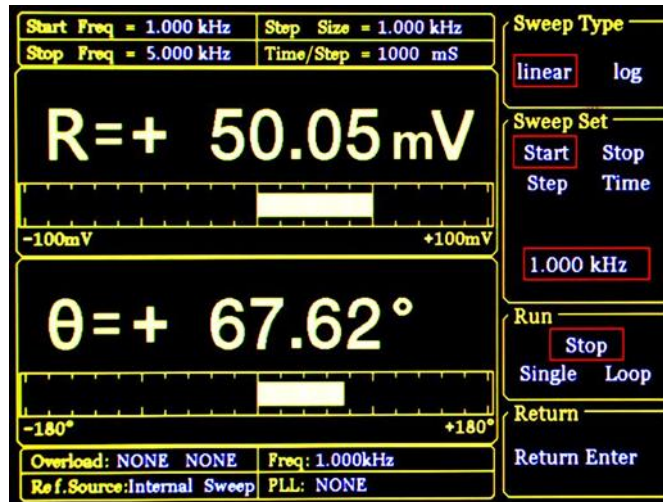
Start Freq = 1.000 kHz | Step Size = 1.000 kHz
Stop Freq = 5.000 kHz | Time/Step = 1000 mS

R=+ 50.05 mV

-100mV +100mV

θ=+ 67.62°

-180° +180°

Overload: NONE NONE | Freq: 1.000kHz
Ref.Source:Internal Sweep | PLL: NONE

Sweep Type
linear log

Sweep Set
Start Stop
Step Time

1.000 kHz

Run
Stop
Single Loop

Return
Return Enter